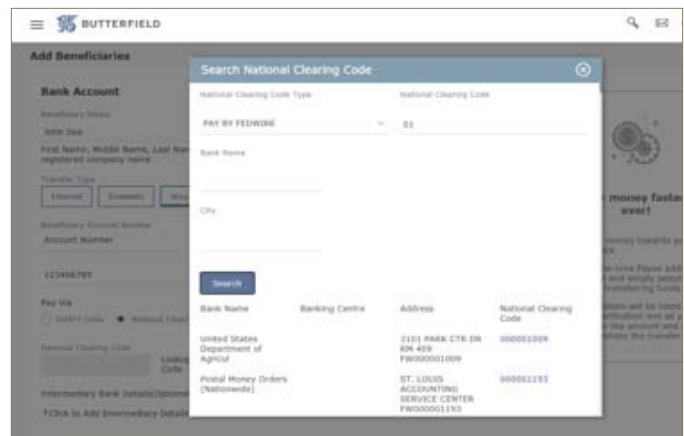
BUTTERFIELD

Add Beneficiaries

Bank Account

Beneficiary Name

John Doe

First Name, Middle Name, Last Name or registered company name

Transfer Type

Internal | Domestic | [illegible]

Beneficiary Account Number

Account Number

123456789

Pay Via

SWIFT Code | National Clearing Code

National Clearing Code

Lookup Code

Intermediary Bank Details(Optional)

Click to Add Intermediary Details

money faster ever!

Search National Clearing Code

National Clearing Code Type

PAY BY FEDWIRE

National Clearing Code

01

Bank Name

City

Search

| Bank Name | Banking Centre | Address | National Clearing Code |
|---|---|---|---|
| United States Department of Agricul | | 3101 PARK CTR DR RM 409 FW000001009 | 000001009 |
| Postal Money Orders (Nationwide) | | ST. LOUIS ACCOUNTING SERVICE CENTER FW000001193 | 000001193 |